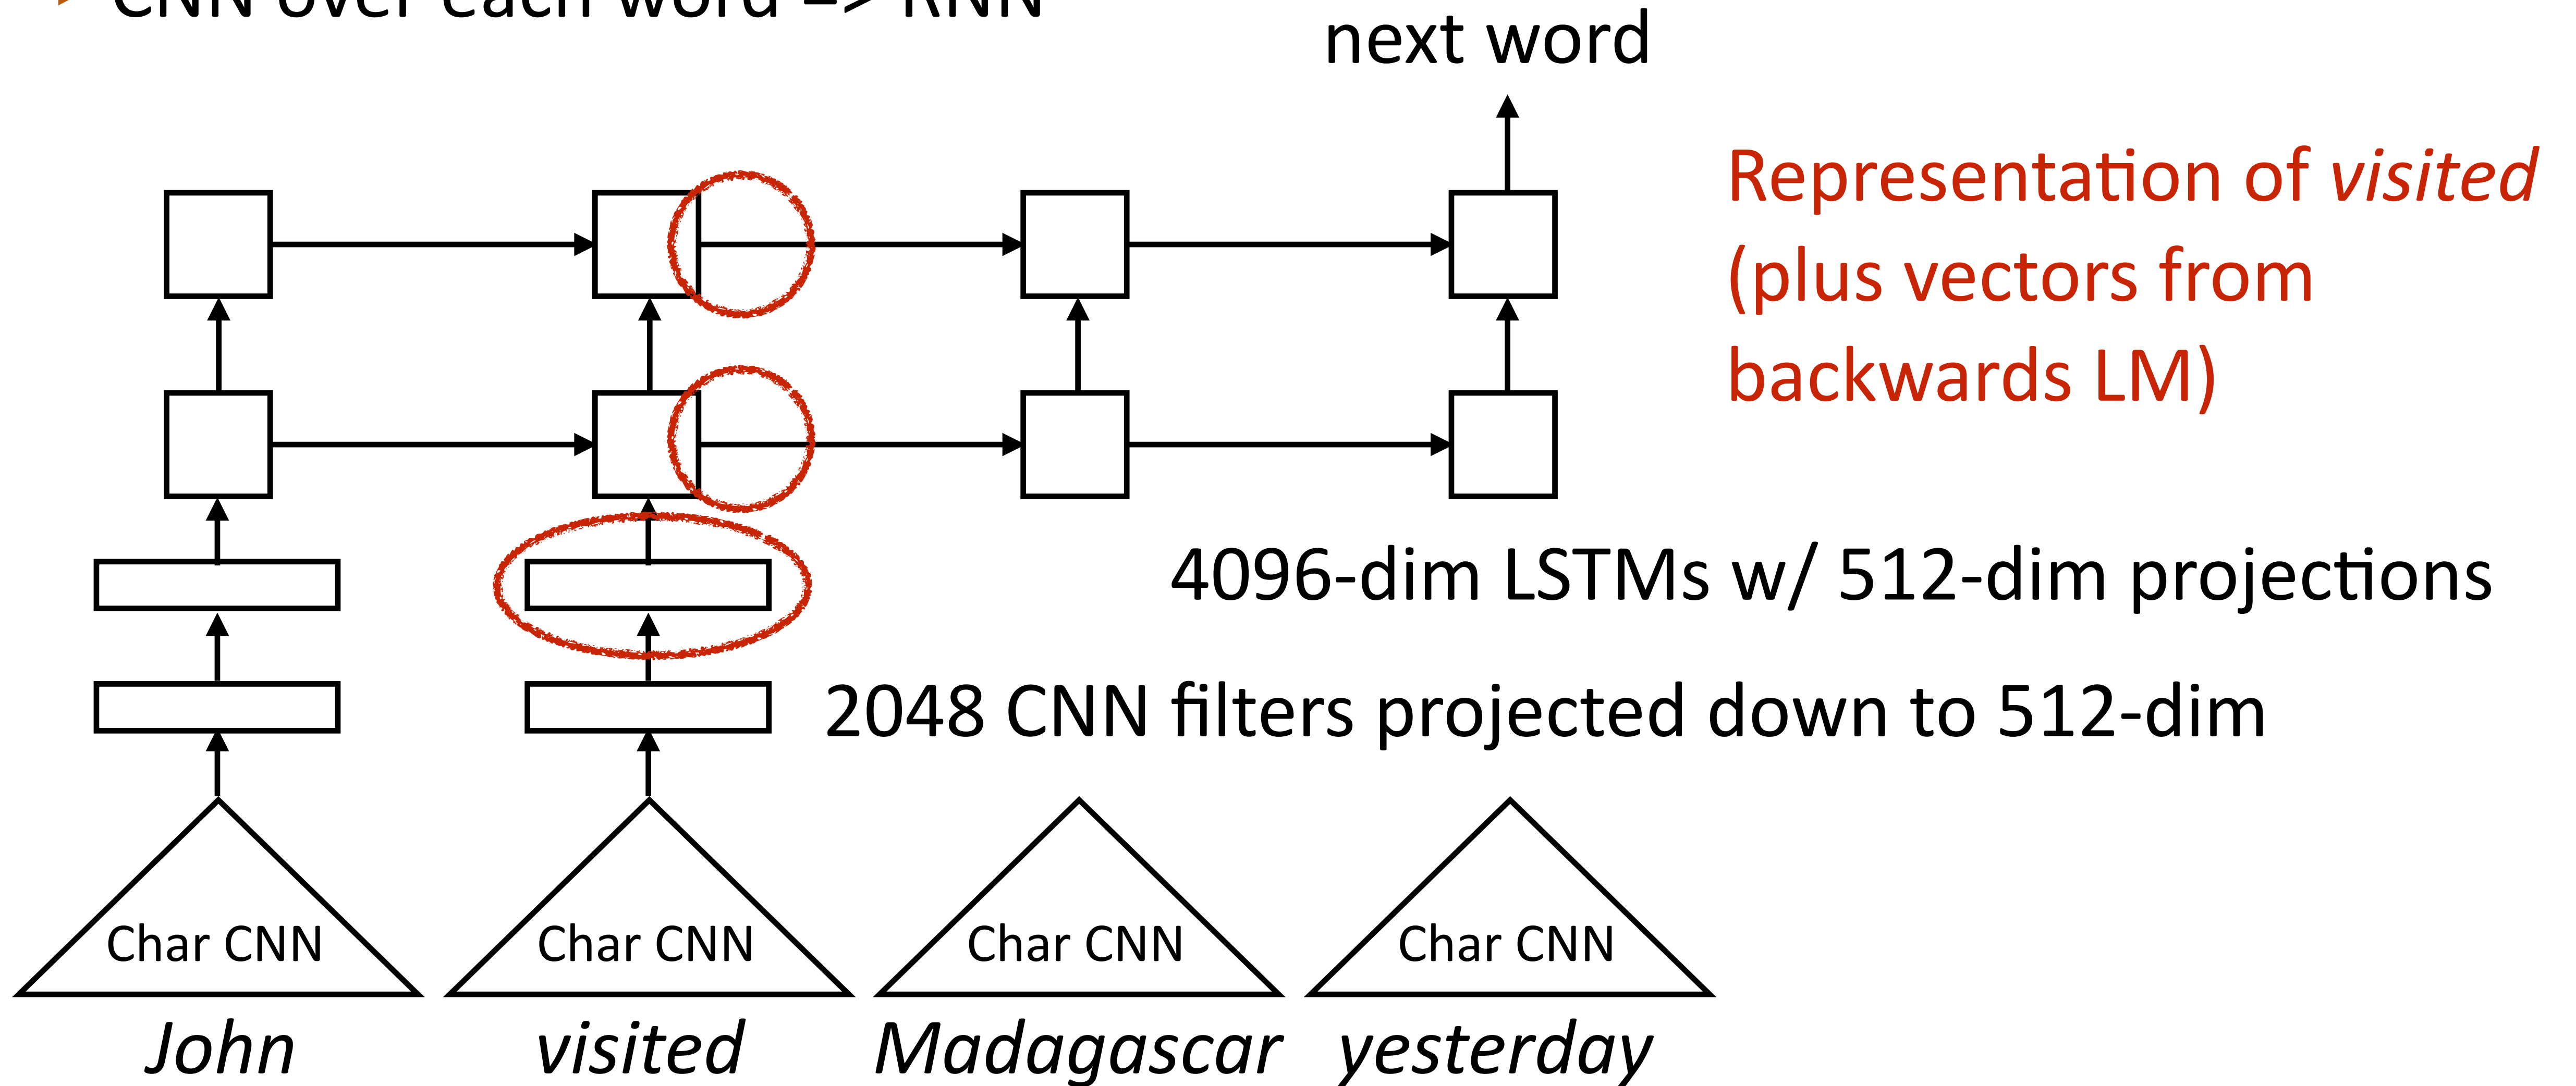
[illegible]

next word

Representation of *visited* (plus vectors from backwards LM)

4096-dim LSTMs w/ 512-dim projections

2048 CNN filters projected down to 512-dim

Char CNN

Char CNN

Char CNN

Char CNN

*John* *visited* *Madagascar* *yesterday*